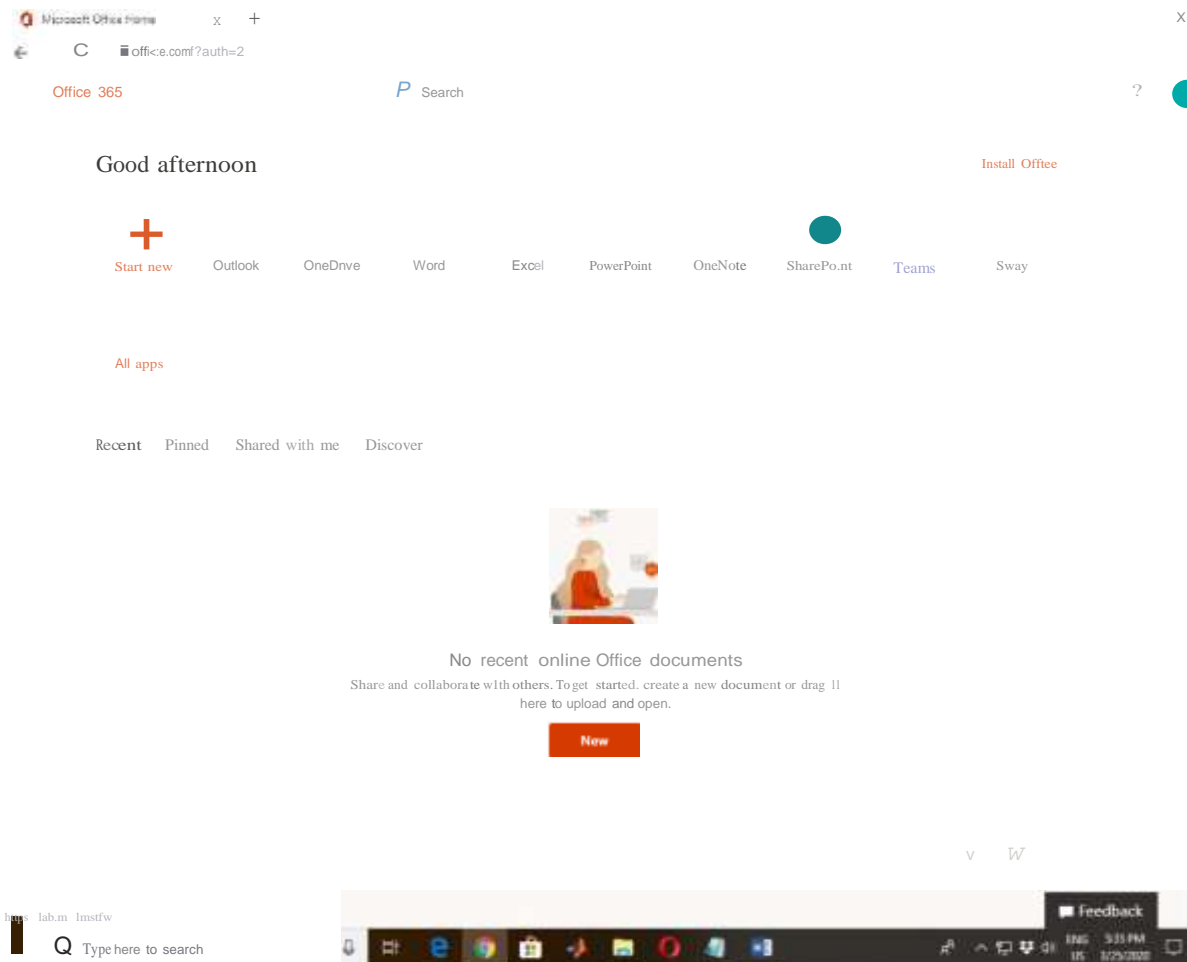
Microsoft Office Home x +

offi<:e.comf?auth=2

Office 365

Search

?

Good afternoon

Install Offtee

Start new Outlook OneDnve Word Excel PowerPoint OneNote SharePo.nt Teams Sway

All apps

Recent Pinned Shared with me Discover

No recent online Office documents

Share and collaborate w1th others. To get started. create a new document or drag 1l here to upload and open.

New

v W

Feedback

https lab.m lmstfw

Type here to search

ENG US 5:35 PM 3/25/2020